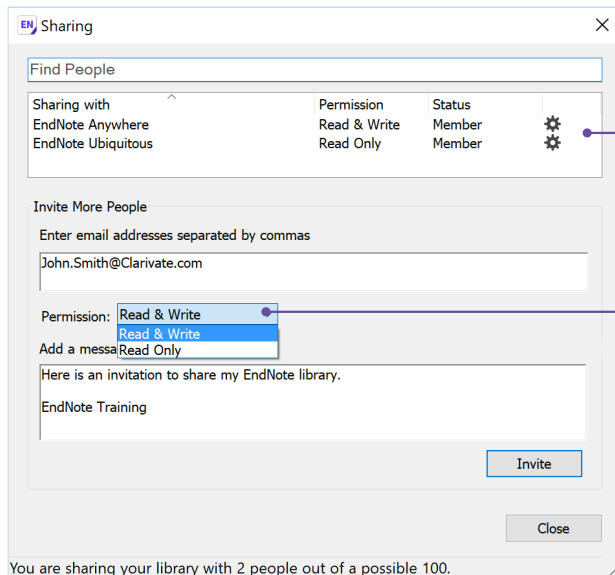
EN Sharing

×

Find People

| Sharing with | Permission | Status |
|---|---|---|
| EndNote Anywhere | Read & Write | Member |
| EndNote Ubiquitous | Read Only | Member |

Invite More People

Enter email addresses separated by commas

John.Smith@Clarivate.com

Permission: Read & Write

Read & Write
Read Only

Add a messa

Here is an invitation to share my EndNote library.

EndNote Training

Invite

Close

You are sharing your library with 2 people out of a possible 100.